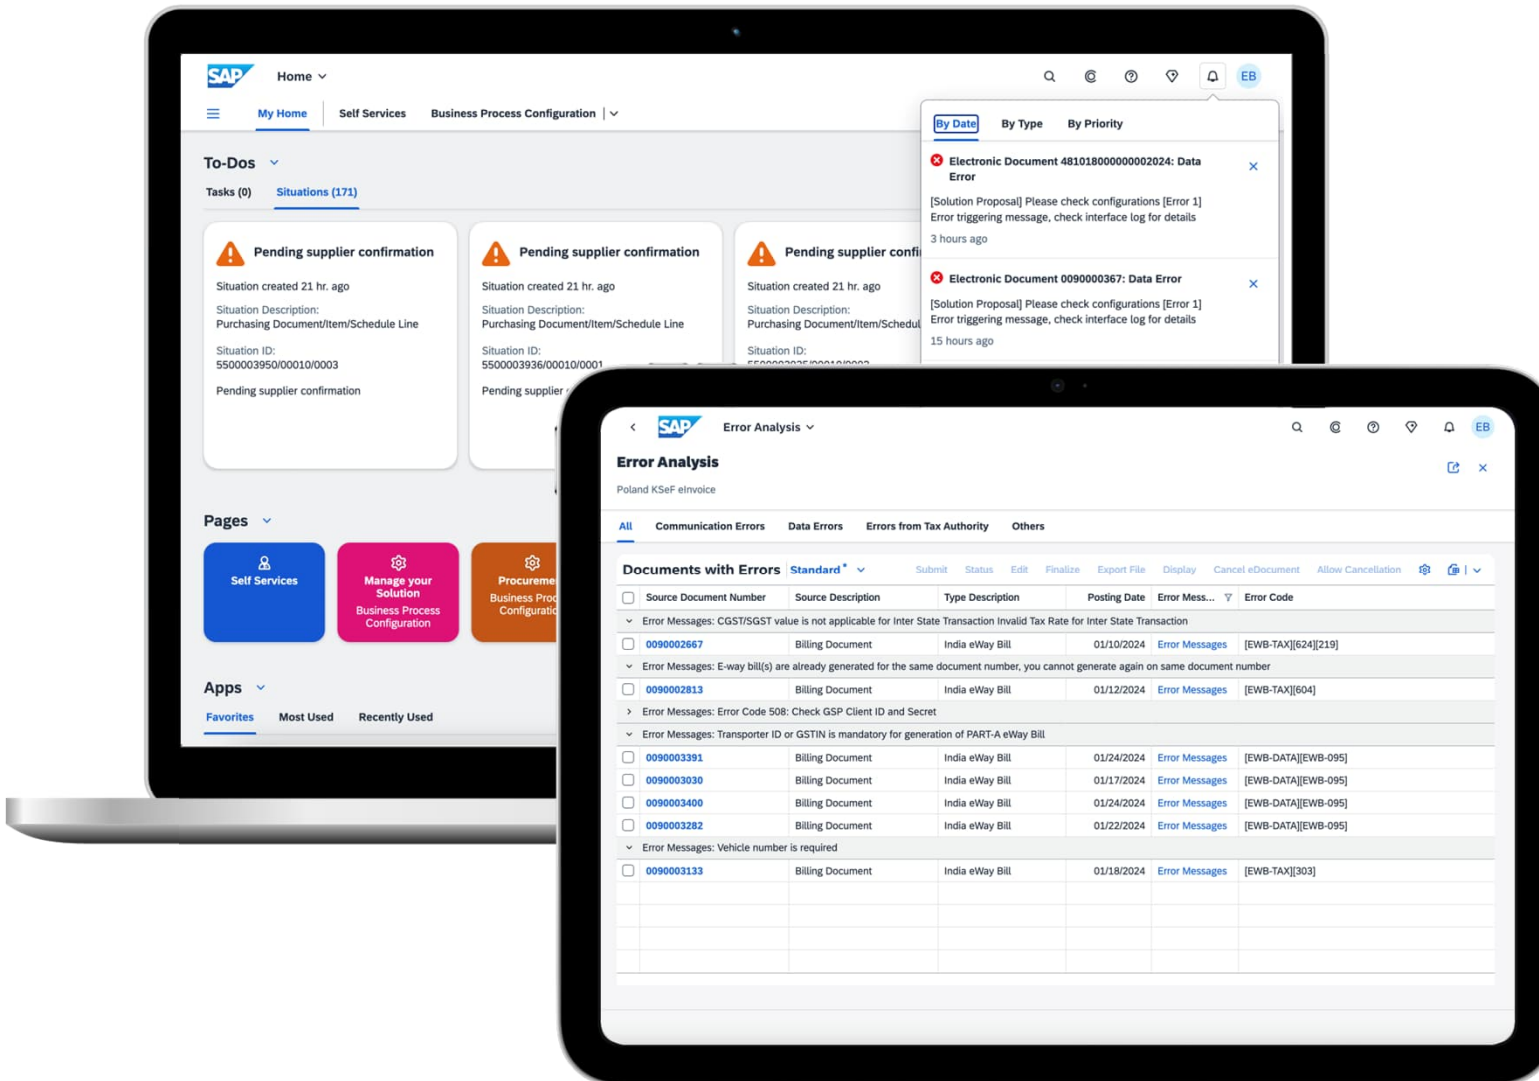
SAP Home

EB

My Home Self Services Business Process Configuration

To-Dos

Tasks (0) Situations (171)

Pending supplier confirmation
Situation created 21 hr. ago
Situation Description:
Purchasing Document/Item/Schedule Line
Situation ID:
5500003950/00010/0003
Pending supplier confirmation

Pending supplier confirmation
Situation created 21 hr. ago
Situation Description:
Purchasing Document/Item/Schedule Line
Situation ID:
5500003936/00010/0001
Pending supplier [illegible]

Pending supplier confi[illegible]
Situation created 21 hr. ago
Situation Description:
Purchasing Document/Item/Schedul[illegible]
Situation ID:
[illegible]

By Date By Type By Priority

Electronic Document 481018000000002024: Data Error
[Solution Proposal] Please check configurations [Error 1] Error triggering message, check interface log for details
3 hours ago

Electronic Document 0090000367: Data Error
[Solution Proposal] Please check configurations [Error 1] Error triggering message, check interface log for details
15 hours ago

Pages

Self Services

Manage your Solution
Business Process Configuration

Procureme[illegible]
Business Proc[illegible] Configurati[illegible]

Apps

Favorites Most Used Recently Used

SAP Error Analysis

EB

Error Analysis

Poland KSeF eInvoice

All Communication Errors Data Errors Errors from Tax Authority Others

Documents with Errors Standard* Submit Status Edit Finalize Export File Display Cancel eDocument Allow Cancellation

| Source Document Number | Source Description | Type Description | Posting Date | Error Mess... | Error Code |
|---|---|---|---|---|---|
| Error Messages: CGST/SGST value is not applicable for Inter State Transaction Invalid Tax Rate for Inter State Transaction | | | | | |
| 0090002667 | Billing Document | India eWay Bill | 01/10/2024 | Error Messages | [EWB-TAX][624][219] |
| Error Messages: E-way bill(s) are already generated for the same document number, you cannot generate again on same document number | | | | | |
| 0090002813 | Billing Document | India eWay Bill | 01/12/2024 | Error Messages | [EWB-TAX][604] |
| Error Messages: Error Code 508: Check GSP Client ID and Secret | | | | | |
| Error Messages: Transporter ID or GSTIN is mandatory for generation of PART-A eWay Bill | | | | | |
| 0090003391 | Billing Document | India eWay Bill | 01/24/2024 | Error Messages | [EWB-DATA][EWB-095] |
| 0090003030 | Billing Document | India eWay Bill | 01/17/2024 | Error Messages | [EWB-DATA][EWB-095] |
| 0090003400 | Billing Document | India eWay Bill | 01/24/2024 | Error Messages | [EWB-DATA][EWB-095] |
| 0090003282 | Billing Document | India eWay Bill | 01/22/2024 | Error Messages | [EWB-DATA][EWB-095] |
| Error Messages: Vehicle number is required | | | | | |
| 0090003133 | Billing Document | India eWay Bill | 01/18/2024 | Error Messages | [EWB-TAX][303] |